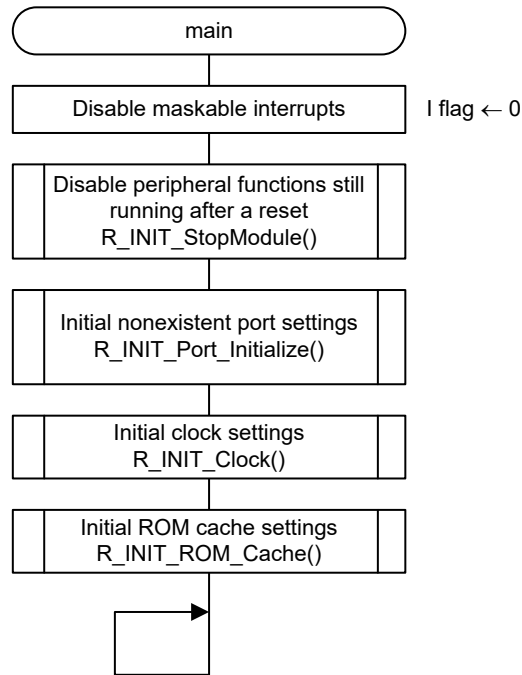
main

Disable maskable interrupts

I flag $\leftarrow$ 0

Disable peripheral functions still running after a reset
R_INIT_StopModule()

Initial nonexistent port settings
R_INIT_Port_Initialize()

Initial clock settings
R_INIT_Clock()

Initial ROM cache settings
R_INIT_ROM_Cache()